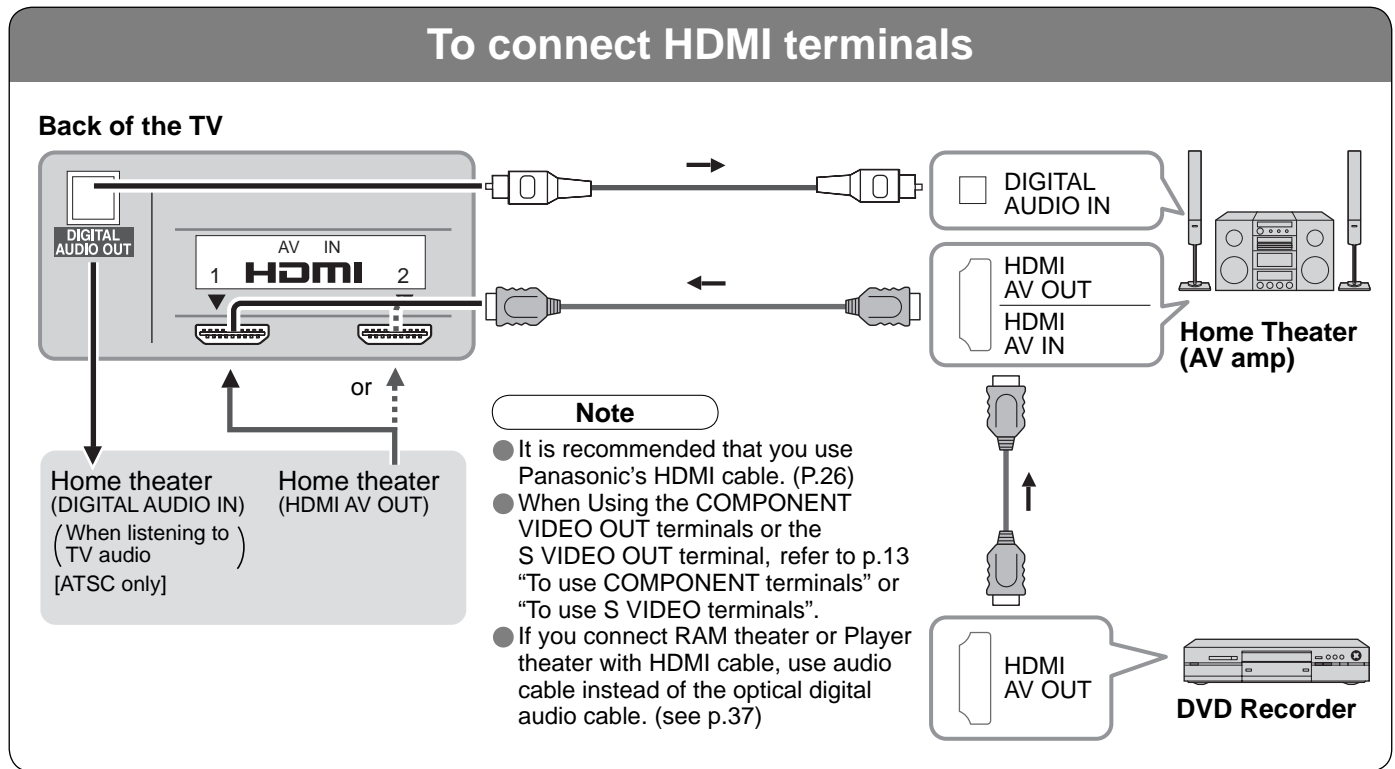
To connect HDMI terminals

Back of the TV

DIGITAL AUDIO OUT

AV IN
1 HDMI 2

or

Home theater
(DIGITAL AUDIO IN)
(When listening to TV audio)
[ATSC only]

Home theater
(HDMI AV OUT)

DIGITAL AUDIO IN

HDMI AV OUT
HDMI AV IN

Home Theater (AV amp)

Note
It is recommended that you use Panasonic's HDMI cable. (P.26)
When Using the COMPONENT VIDEO OUT terminals or the S VIDEO OUT terminal, refer to p.13 "To use COMPONENT terminals" or "To use S VIDEO terminals".
If you connect RAM theater or Player theater with HDMI cable, use audio cable instead of the optical digital audio cable. (see p.37)

HDMI AV OUT

DVD Recorder